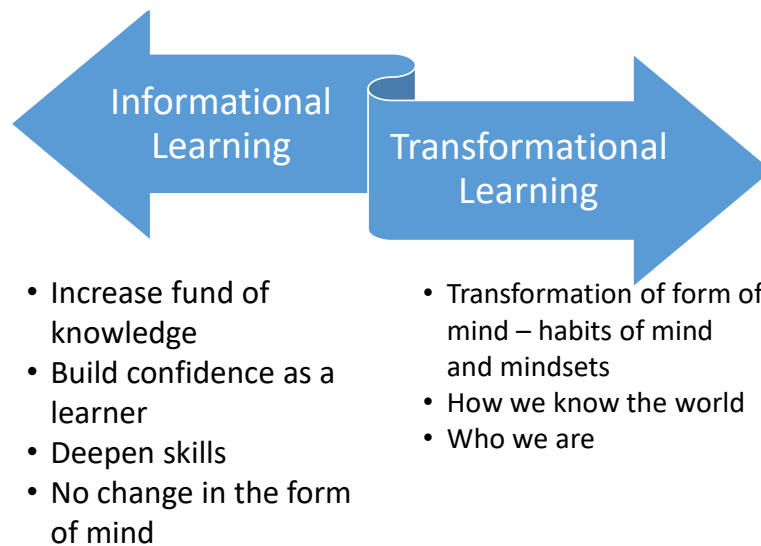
Informational Learning

Transformational Learning

- Increase fund of knowledge
- Build confidence as a learner
- Deepen skills
- No change in the form of mind

- Transformation of form of mind – habits of mind and mindsets
- How we know the world
- Who we are